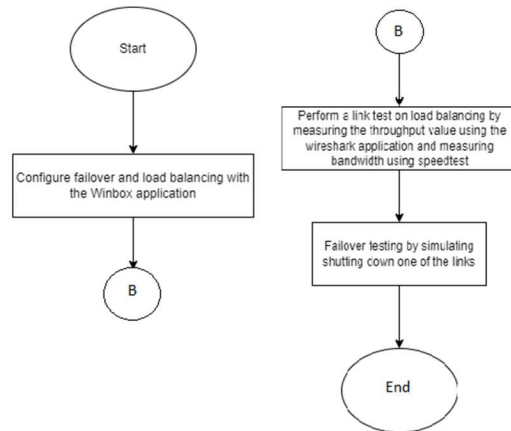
Start

Configure failover and load balancing with the Winbox application

B

B

Perform a link test on load balancing by measuring the throughput value using the wireshark application and measuring bandwidth using speedtest

Failover testing by simulating shutting cown one of the links

End